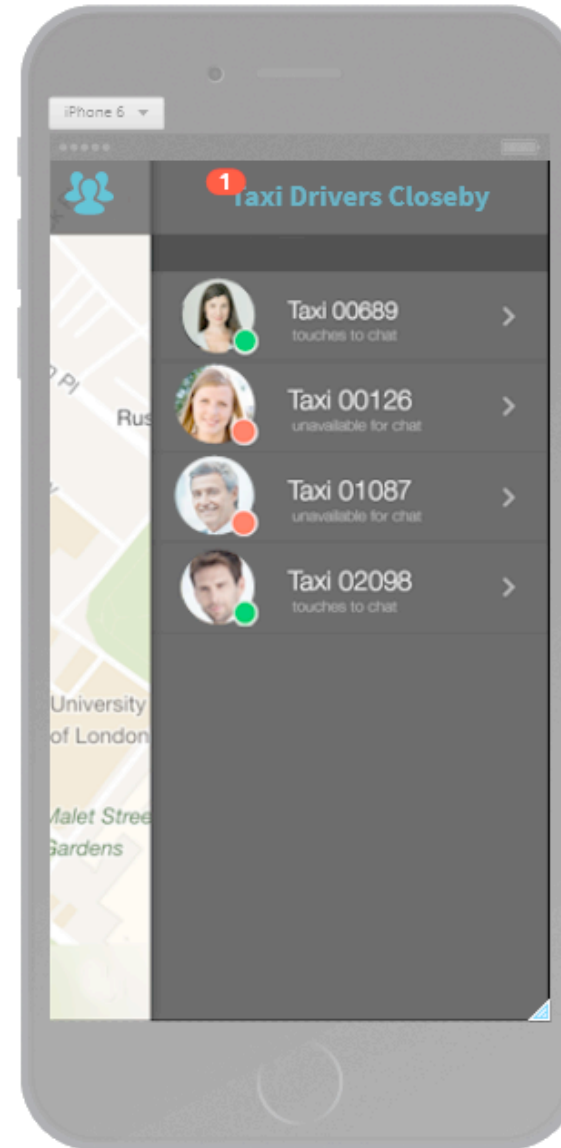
iPhone 6

1 Taxi Drivers Closeby

Taxi 00689
touches to chat

Taxi 00126
unavailable for chat

Taxi 01087
unavailable for chat

Taxi 02098
touches to chat

Rus

University of London

Malet Stree Gardens